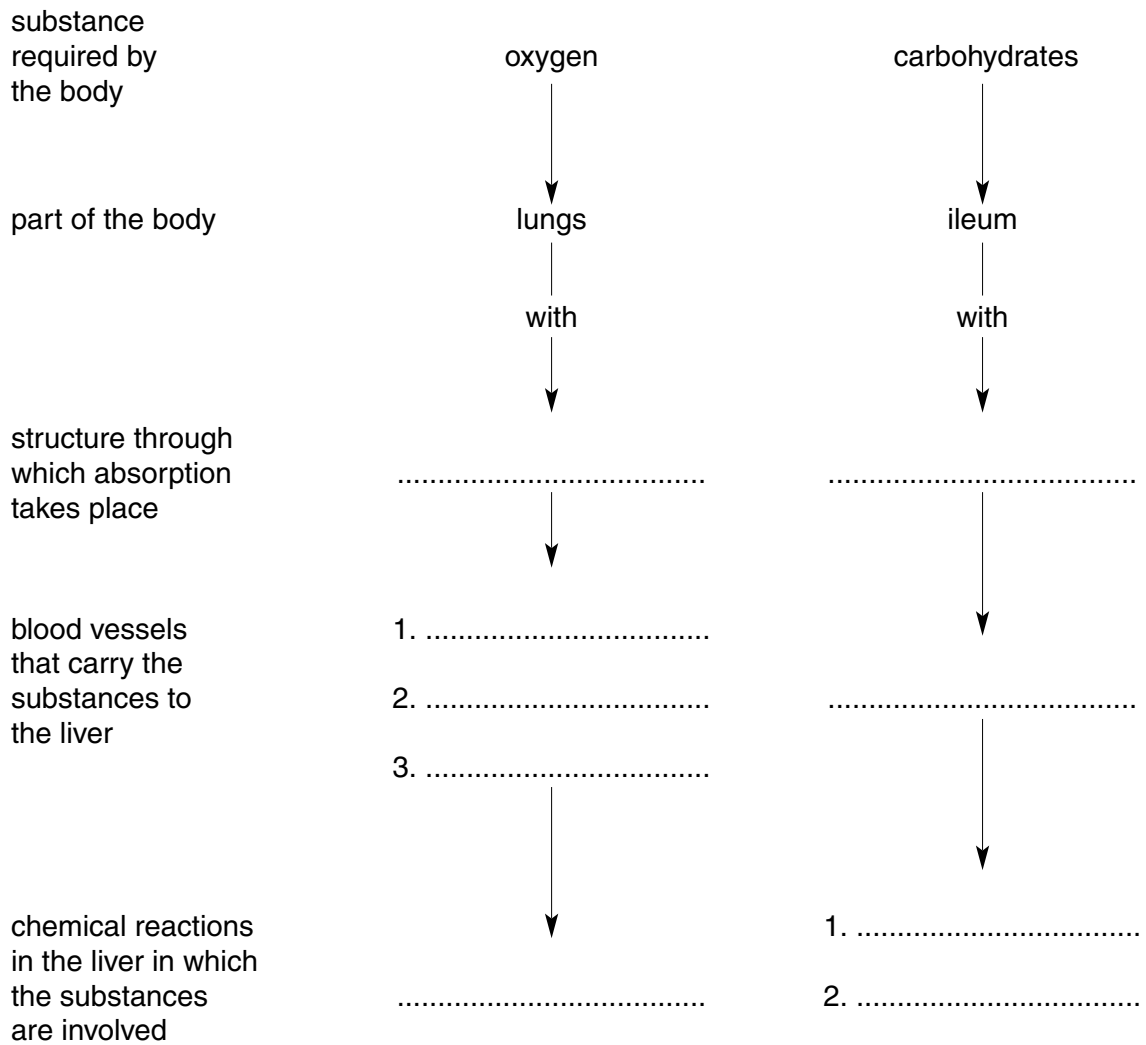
| | | |
|---|---|---|
| substance required by the body | oxygen | carbohydrates |
| part of the body | lungs | ileum |
| | with | with |
| structure through which absorption takes place | .................................... | .................................... |
| blood vessels that carry the substances to the liver | 1. ................................ | |
| | 2. ................................ | .................................... |
| | 3. ................................ | |
| chemical reactions in the liver in which the substances are involved | .................................... | 1. ................................ |
| | | 2. ................................ |